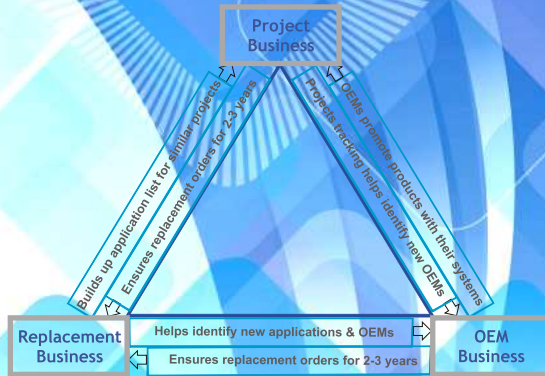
Project Business

Builds up application list for similar projects

Ensures replacement orders for 2-3 years

OEMs promote products with their systems

Projects tracking helps identify new OEMs

Replacement Business

Helps identify new applications & OEMs

Ensures replacement orders for 2-3 years

OEM Business